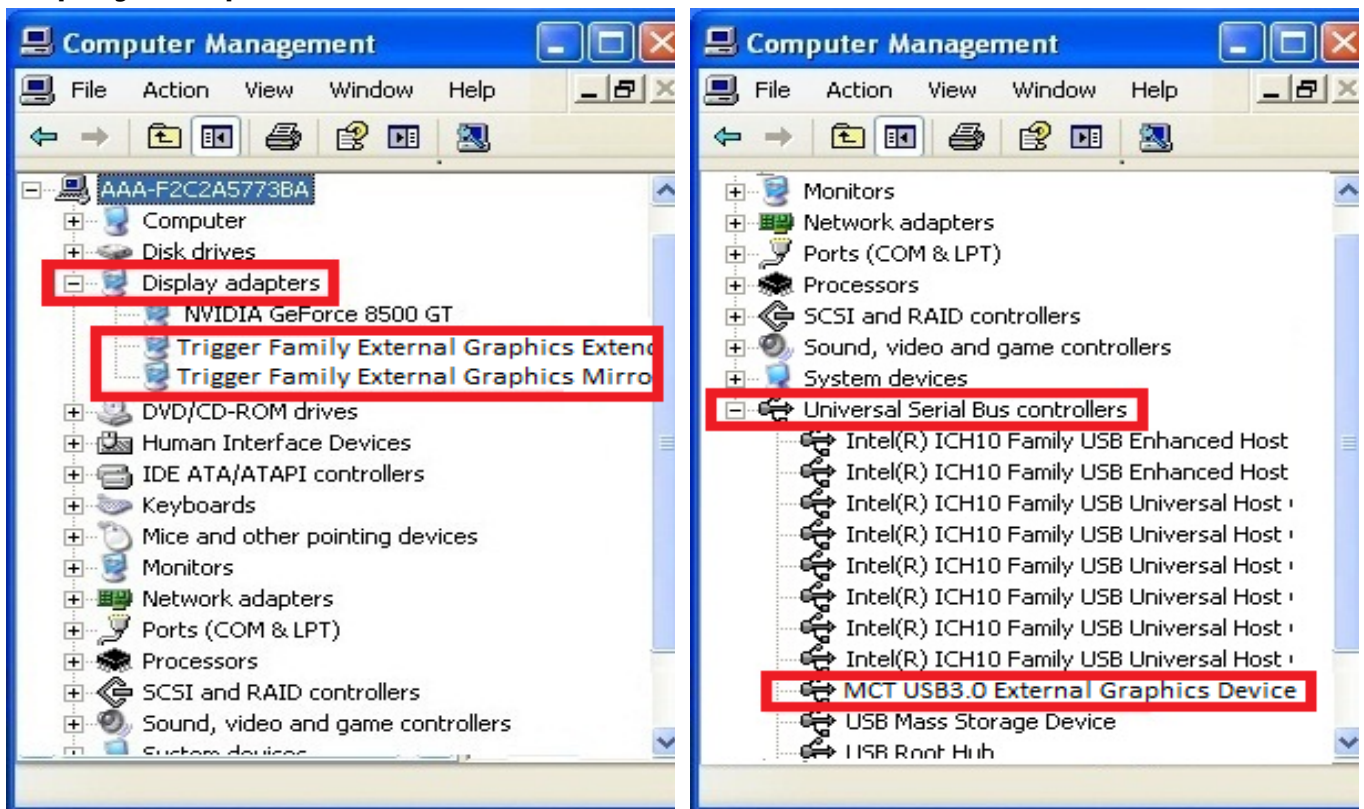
Computer Management

File Action View Window Help

AAA-F2C2A5773BA
Computer
Disk drives
Display adapters
NVIDIA GeForce 8500 GT
Trigger Family External Graphics Extend
Trigger Family External Graphics Mirro
DVD/CD-ROM drives
Human Interface Devices
IDE ATA/ATAPI controllers
Keyboards
Mice and other pointing devices
Monitors
Network adapters
Ports (COM & LPT)
Processors
SCSI and RAID controllers
Sound, video and game controllers
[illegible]

Computer Management

File Action View Window Help

Monitors
Network adapters
Ports (COM & LPT)
Processors
SCSI and RAID controllers
Sound, video and game controllers
System devices
Universal Serial Bus controllers
Intel(R) ICH10 Family USB Enhanced Host
Intel(R) ICH10 Family USB Enhanced Host
Intel(R) ICH10 Family USB Universal Host
Intel(R) ICH10 Family USB Universal Host
Intel(R) ICH10 Family USB Universal Host
Intel(R) ICH10 Family USB Universal Host
Intel(R) ICH10 Family USB Universal Host
Intel(R) ICH10 Family USB Universal Host
MCT USB3.0 External Graphics Device
USB Mass Storage Device
USB Root Hub